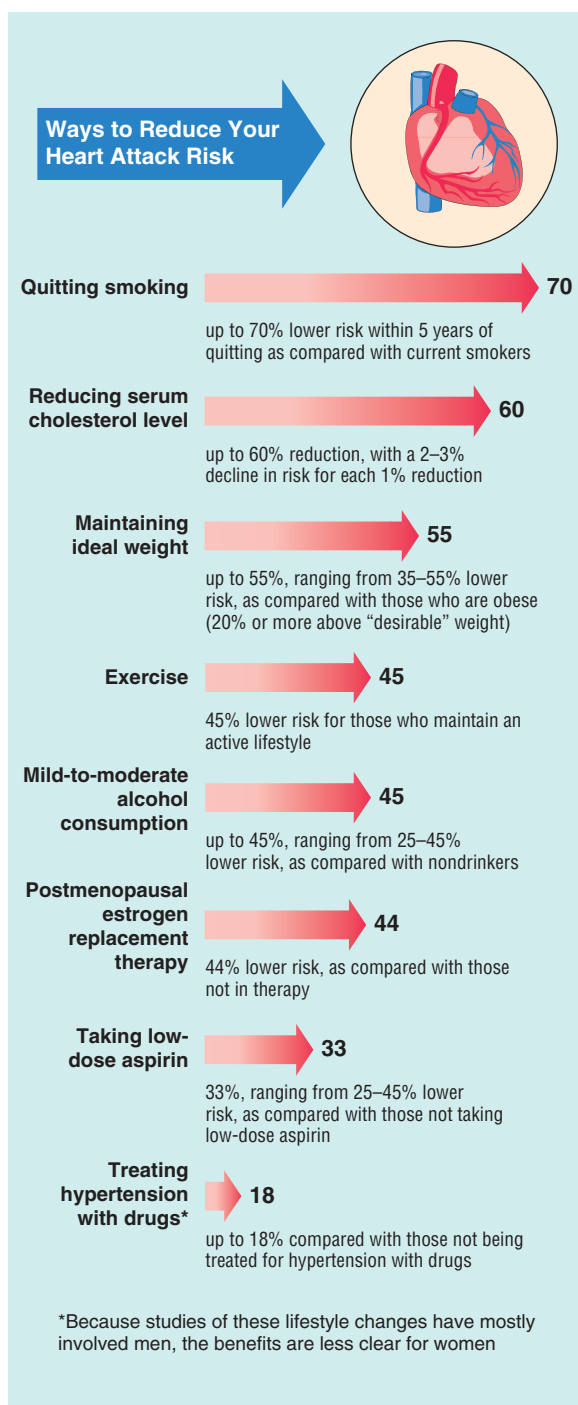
Ways to Reduce Your Heart Attack Risk

Quitting smoking

70

up to 70% lower risk within 5 years of quitting as compared with current smokers

Reducing serum cholesterol level

60

up to 60% reduction, with a 2–3% decline in risk for each 1% reduction

Maintaining ideal weight

55

up to 55%, ranging from 35–55% lower risk, as compared with those who are obese (20% or more above "desirable" weight)

Exercise

45

45% lower risk for those who maintain an active lifestyle

Mild-to-moderate alcohol consumption

45

up to 45%, ranging from 25–45% lower risk, as compared with nondrinkers

Postmenopausal estrogen replacement therapy

44

44% lower risk, as compared with those not in therapy

Taking low-dose aspirin

33

33%, ranging from 25–45% lower risk, as compared with those not taking low-dose aspirin

Treating hypertension with drugs*

18

up to 18% compared with those not being treated for hypertension with drugs

*Because studies of these lifestyle changes have mostly involved men, the benefits are less clear for women